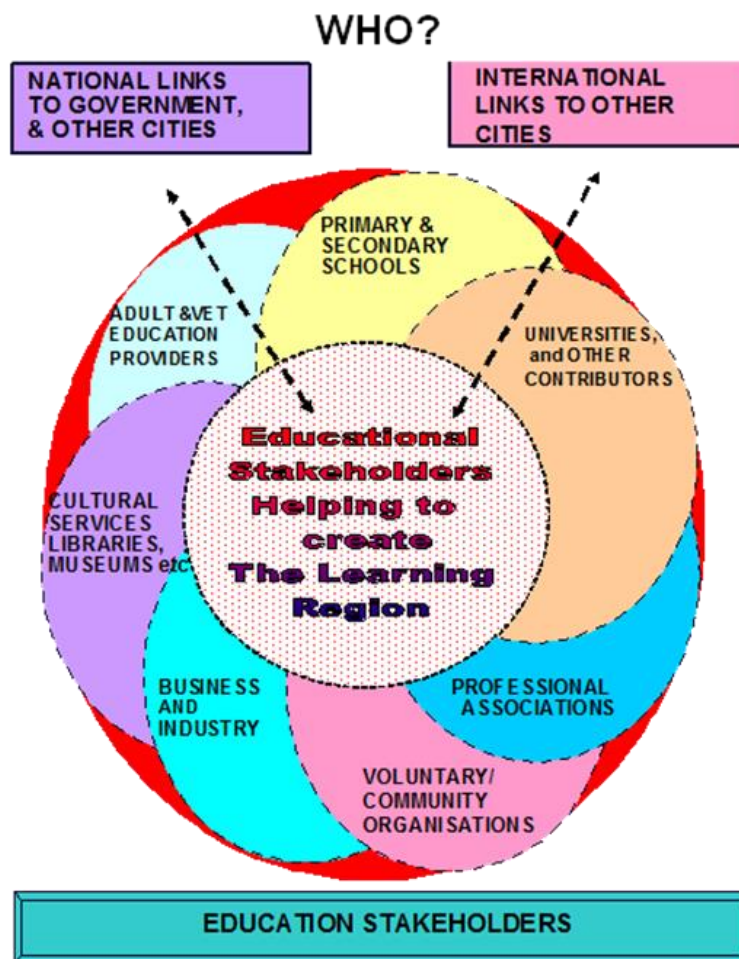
WHO?

NATIONAL LINKS TO GOVERNMENT, & OTHER CITIES

INTERNATIONAL LINKS TO OTHER CITIES

PRIMARY & SECONDARY SCHOOLS

ADULT &VET EDUCATION PROVIDERS

UNIVERSITIES, and OTHER CONTRIBUTORS

Educational Stakeholders Helping to create The Learning Region

CULTURAL SERVICES LIBRARIES, MUSEUMS etc

BUSINESS AND INDUSTRY

PROFESSIONAL ASSOCIATIONS

VOLUNTARY/ COMMUNITY ORGANISATIONS

EDUCATION STAKEHOLDERS